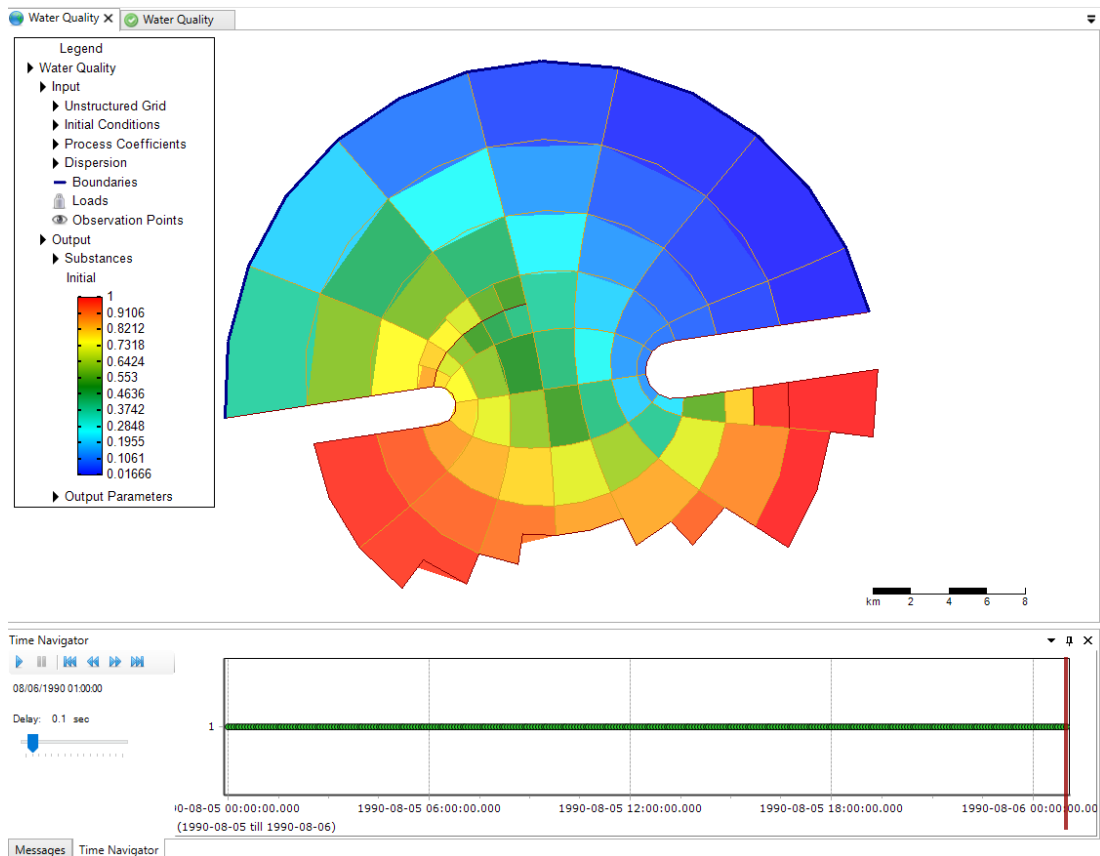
Water Quality ✕ Water Quality

Legend
Water Quality
Input
Unstructured Grid
Initial Conditions
Process Coefficients
Dispersion
Boundaries
Loads
Observation Points
Output
Substances
Initial
1
0.9106
0.8212
0.7318
0.6424
0.553
0.4636
0.3742
0.2848
0.1955
0.1061
0.01666
Output Parameters

km 2 4 6 8

Time Navigator
08/06/1990 01:00:00
Delay: 0.1 sec
1
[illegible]0-08-05 00:00:00.000
1990-08-05 06:00:00.000
1990-08-05 12:00:00.000
1990-08-05 18:00:00.000
1990-08-06 00:00:00.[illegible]
(1990-08-05 till 1990-08-06)

Messages Time Navigator